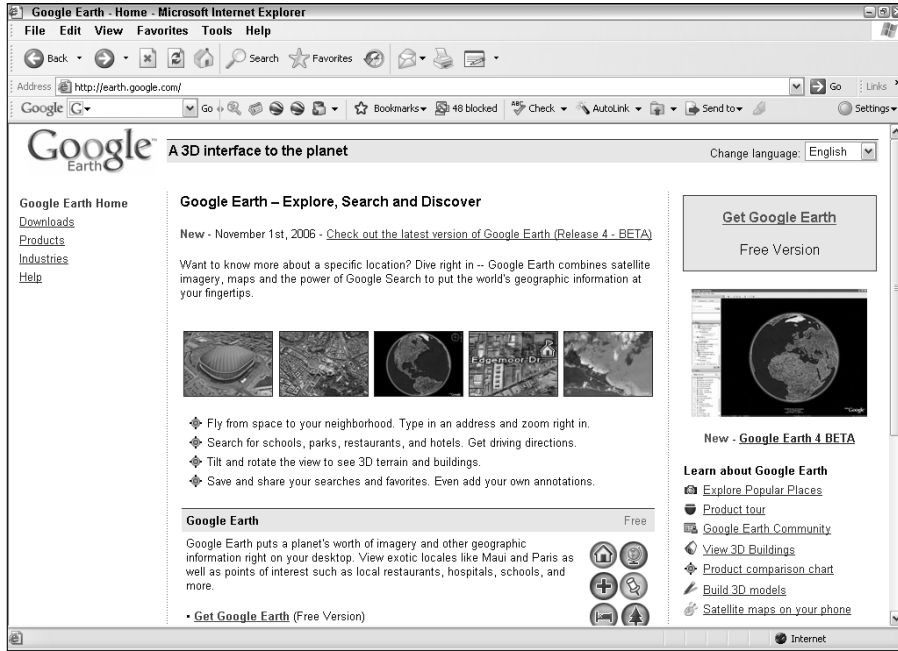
Google Earth - Home - Microsoft Internet Explorer

File Edit View Favorites Tools Help

Back Search Favorites

Address http://earth.google.com/ Go Links

Google G Go Bookmarks 48 blocked Check AutoLink Send to Settings

Google Earth

A 3D interface to the planet

Change language: English

Google Earth Home
Downloads
Products
Industries
Help

Google Earth – Explore, Search and Discover

New - November 1st, 2006 - Check out the latest version of Google Earth (Release 4 - BETA)

Want to know more about a specific location? Dive right in -- Google Earth combines satellite imagery, maps and the power of Google Search to put the world's geographic information at your fingertips.

Edgemoor Dr

Fly from space to your neighborhood. Type in an address and zoom right in.
Search for schools, parks, restaurants, and hotels. Get driving directions.
Tilt and rotate the view to see 3D terrain and buildings.
Save and share your searches and favorites. Even add your own annotations.

Google Earth Free

Google Earth puts a planet's worth of imagery and other geographic information right on your desktop. View exotic locales like Maui and Paris as well as points of interest such as local restaurants, hospitals, schools, and more.

• Get Google Earth (Free Version)

Get Google Earth

Free Version

New - Google Earth 4 BETA

Learn about Google Earth

Explore Popular Places
Product tour
Google Earth Community
View 3D Buildings
Product comparison chart
Build 3D models
Satellite maps on your phone

Internet